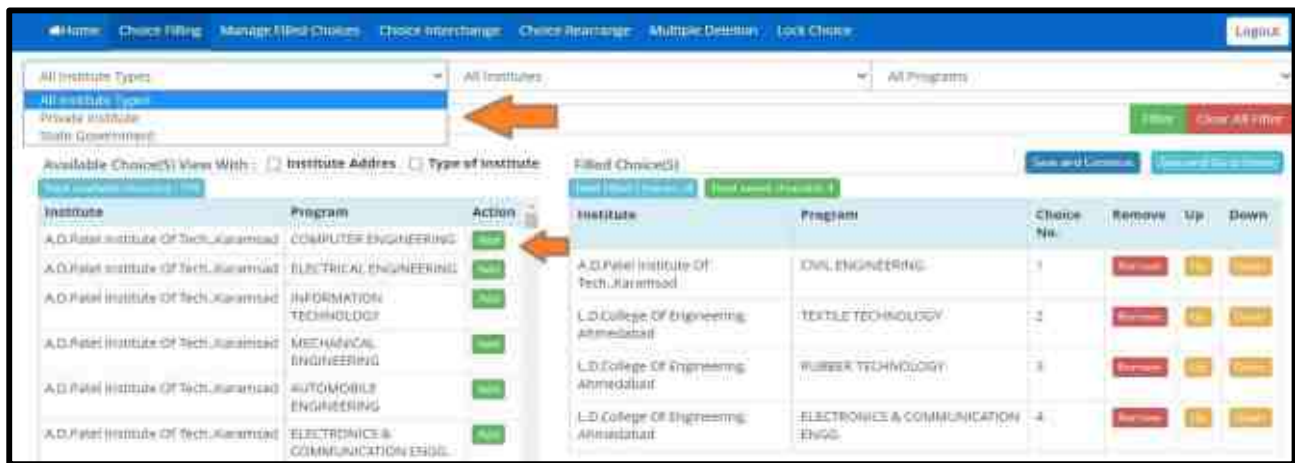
Home Choice Filling Manage Filled Choices Choice Interchange Choice Rearrange Multiple Deletion Lock Choice

Logout

All Institute Types
All Institute Types
Private Institute
State Government

All Institutes

All Programs

Filter Clear All Filter

Available Choice(S) View With : Institute Address Type of Institute

Total Available Choice(s) : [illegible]

| Institute | Program | Action |
|---|---|---|
| A.D.Patel Institute Of Tech.,Karamsad | COMPUTER ENGINEERING | Add |
| A.D.Patel Institute Of Tech.,Karamsad | ELECTRICAL ENGINEERING | Add |
| A.D.Patel Institute Of Tech.,Karamsad | INFORMATION TECHNOLOGY | Add |
| A.D.Patel Institute Of Tech.,Karamsad | MECHANICAL ENGINEERING | Add |
| A.D.Patel Institute Of Tech.,Karamsad | AUTOMOBILE ENGINEERING | Add |
| A.D.Patel Institute Of Tech.,Karamsad | ELECTRONICS & COMMUNICATION ENGG. | Add |

Filled Choice(S)

Save and Continue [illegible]

Total Filled Choice(s) : 4 Total saved Choice(s) : 4

| Institute | Program | Choice No. | Remove | Up | Down |
|---|---|---|---|---|---|
| A.D.Patel Institute Of Tech.,Karamsad | CIVIL ENGINEERING | 1 | Remove | Up | Down |
| L.D.College Of Engineering, Ahmedabad | TEXTILE TECHNOLOGY | 2 | Remove | Up | Down |
| L.D.College Of Engineering, Ahmedabad | RUBBER TECHNOLOGY | 3 | Remove | Up | Down |
| L.D.College Of Engineering, Ahmedabad | ELECTRONICS & COMMUNICATION ENGG. | 4 | Remove | Up | Down |